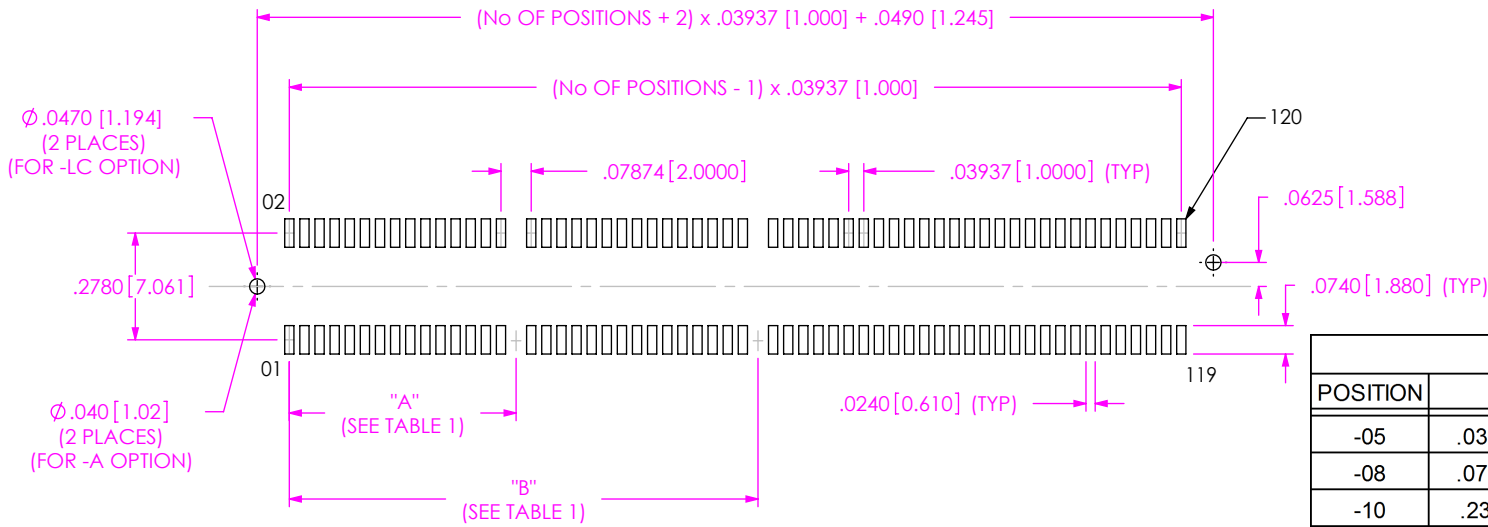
(No OF POSITIONS + 2) x .03937 [1.000] + .0490 [1.245]

(No OF POSITIONS - 1) x .03937 [1.000]

$\varnothing$.0470 [1.194] (2 PLACES) (FOR -LC OPTION)

120

.07874 [2.0000]

.03937 [1.0000] (TYP)

02

.0625 [1.588]

.2780 [7.061]

.0740 [1.880] (TYP)

01

119

$\varnothing$.040 [1.02] (2 PLACES) (FOR -A OPTION)

"A" (SEE TABLE 1)

.0240 [0.610] (TYP)

"B" (SEE TABLE 1)

| POSITION | |
|---|---|
| -05 | .03 |
| -08 | .07 |
| -10 | .23 |